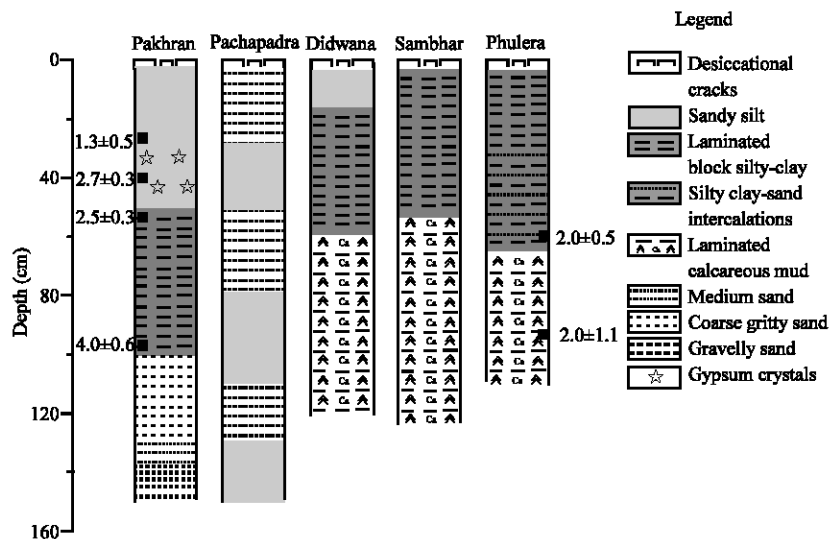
Pakhran Pachapadra Didwana Sambhar Phulera

Legend

Desiccational cracks

Sandy silt

Laminated block silty-clay

Silty clay-sand intercalations

Laminated calcareous mud

Medium sand

Coarse gritty sand

Gravelly sand

Gypsum crystals

Depth (cm)

0

40

80

120

160

1.3±0.5

2.7±0.3

2.5±0.3

4.0±0.6

2.0±0.5

2.0±1.1